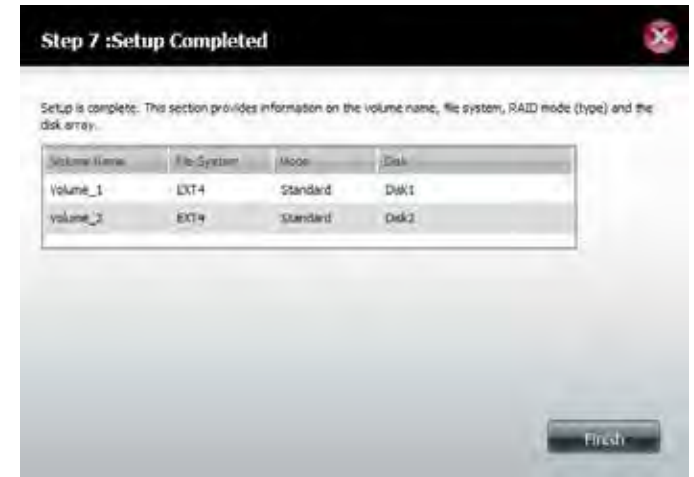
Step 7 :Setup Completed

Setup is complete. This section provides information on the volume name, file system, RAID mode (type) and the disk array.

| Volume Name | File System | Mode | Disk |
|---|---|---|---|
| Volume_1 | EXT4 | Standard | Disk1 |
| Volume_2 | EXT4 | Standard | Disk2 |

Finish